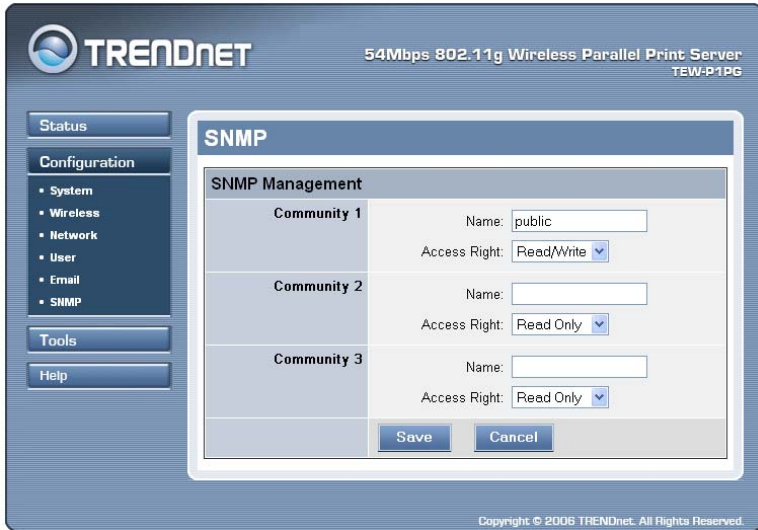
TRENDNET

54Mbps 802.11g Wireless Parallel Print Server
TEW-P1PG

Status

Configuration

• System
• Wireless
• Network
• User
• Email
• SNMP

Tools

Help

SNMP

SNMP Management

| | |
|---|---|
| Community 1 | Name: public<br>Access Right: Read/Write |
| Community 2 | Name:<br>Access Right: Read Only |
| Community 3 | Name:<br>Access Right: Read Only |
| | Save Cancel |

Copyright © 2006 TRENDnet. All Rights Reserved.